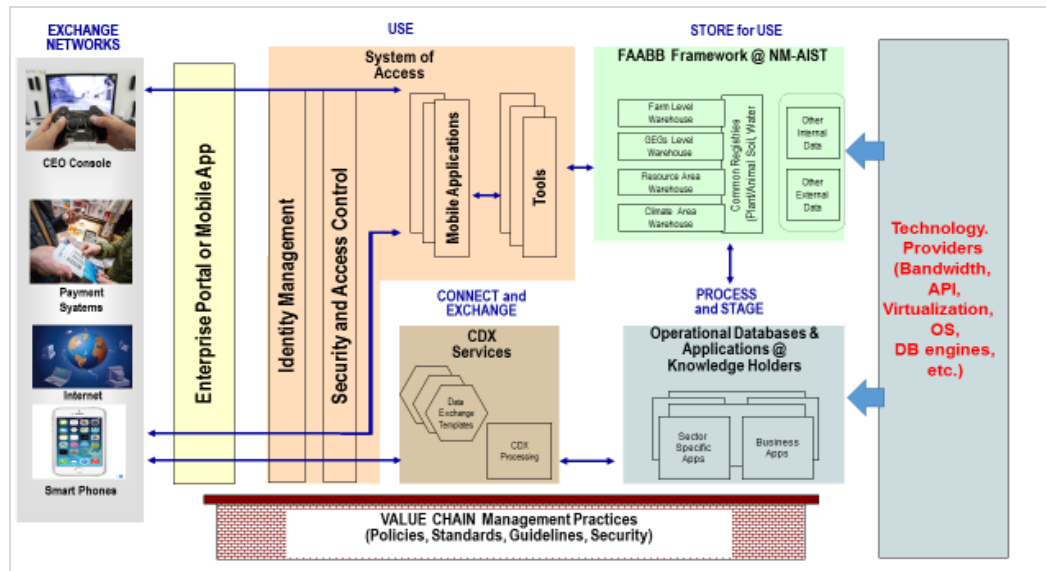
EXCHANGE NETWORKS

CEO Console

Payment Systems

Internet

Smart Phones

Enterprise Portal or Mobile App

USE

System of Access

Identity Management

Security and Access Control

Mobile Applications

Tools

STORE for USE

FAABB Framework @ NM-AIST

Farm Level Warehouse

GEOs Level Warehouse

Resource Area Warehouse

Climate Area Warehouse

Common Registries (Plant/Animal Soil, Water

Other Internal Data

Other External Data

Technology. Providers (Bandwidth, API, Virtualization, OS, DB engines, etc.)

CONNECT and EXCHANGE

CDX Services

Data Exchange Templates

CDX Processing

PROCESS and STAGE

Operational Databases & Applications @ Knowledge Holders

Sector Specific Apps

Business Apps

VALUE CHAIN Management Practices
(Policies, Standards, Guidelines, Security)